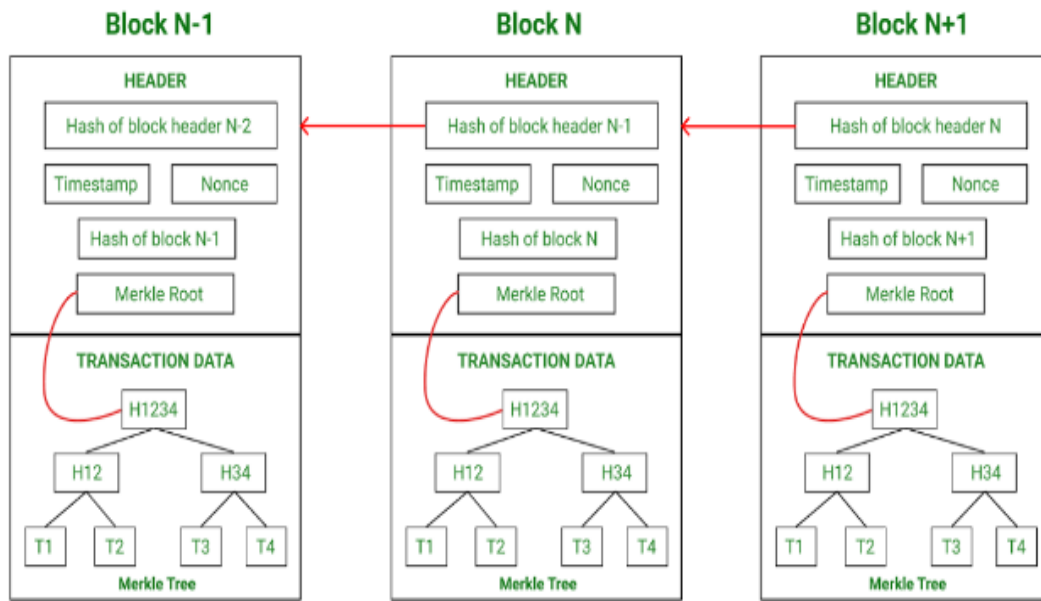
Block N-1

HEADER

Hash of block header N-2

Timestamp

Nonce

Hash of block N-1

Merkle Root

TRANSACTION DATA

H1234

H12

H34

T1

T2

T3

T4

Merkle Tree

Block N

HEADER

Hash of block header N-1

Timestamp

Nonce

Hash of block N

Merkle Root

TRANSACTION DATA

H1234

H12

H34

T1

T2

T3

T4

Merkle Tree

Block N+1

HEADER

Hash of block header N

Timestamp

Nonce

Hash of block N+1

Merkle Root

TRANSACTION DATA

H1234

H12

H34

T1

T2

T3

T4

Merkle Tree